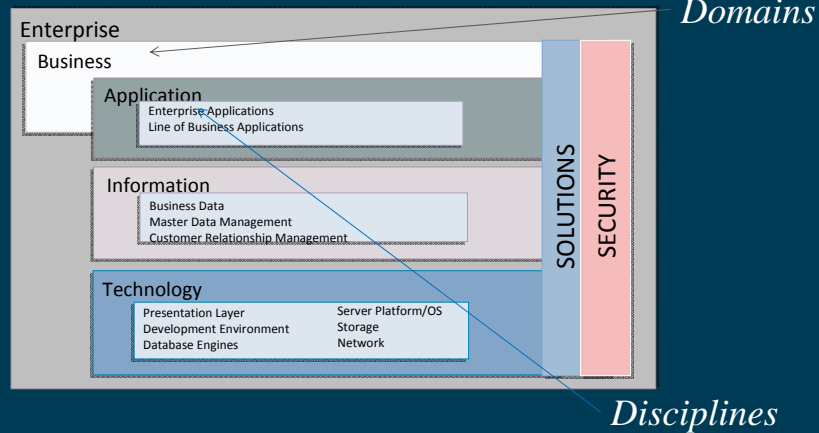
Domains

Enterprise

Business

Application

Enterprise Applications
Line of Business Applications

Information

Business Data
Master Data Management
Customer Relationship Management

Technology

Presentation Layer
Development Environment
Database Engines

Server Platform/OS
Storage
Network

SOLUTIONS

SECURITY

Disciplines